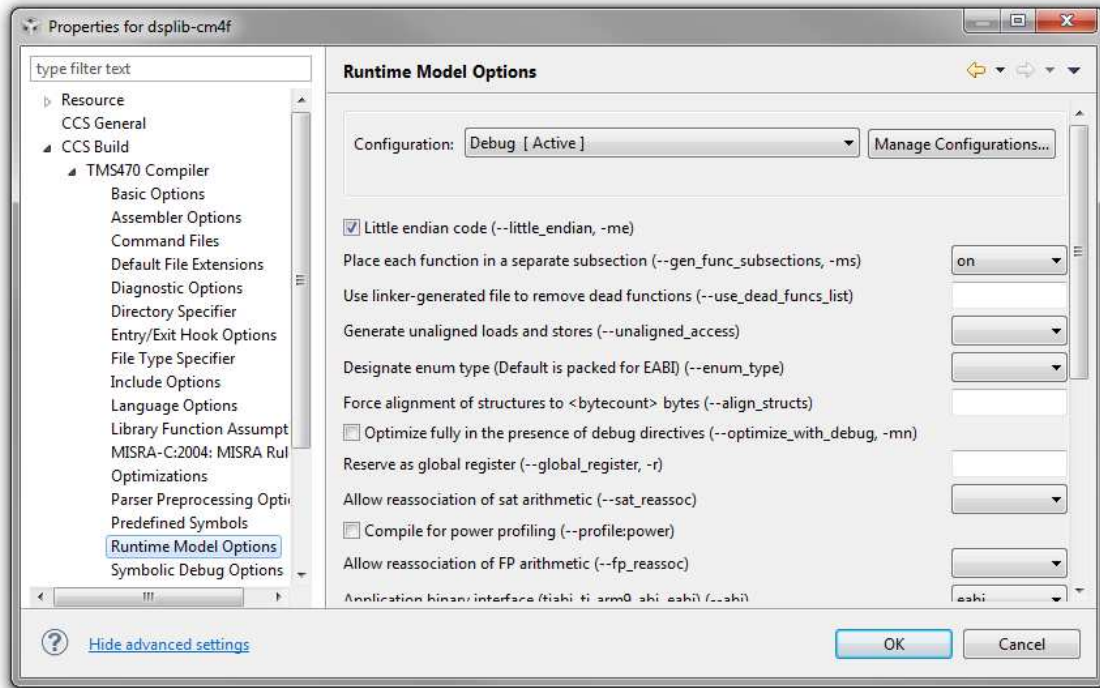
Properties for dsplib-cm4f

type filter text

Resource
CCS General
CCS Build
TMS470 Compiler
Basic Options
Assembler Options
Command Files
Default File Extensions
Diagnostic Options
Directory Specifier
Entry/Exit Hook Options
File Type Specifier
Include Options
Language Options
Library Function Assumpt
MISRA-C:2004: MISRA Rul
Optimizations
Parser Preprocessing Opti
Predefined Symbols
Runtime Model Options
Symbolic Debug Options

Runtime Model Options

Configuration: Debug [ Active ]
Manage Configurations...

Little endian code (--little_endian, -me)
Place each function in a separate subsection (--gen_func_subsections, -ms) on
Use linker-generated file to remove dead functions (--use_dead_funcs_list)
Generate unaligned loads and stores (--unaligned_access)
Designate enum type (Default is packed for EABI) (--enum_type)
Force alignment of structures to <bytecount> bytes (--align_structs)
Optimize fully in the presence of debug directives (--optimize_with_debug, -mn)
Reserve as global register (--global_register, -r)
Allow reassociation of sat arithmetic (--sat_reassoc)
Compile for power profiling (--profile:power)
Allow reassociation of FP arithmetic (--fp_reassoc)
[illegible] eabi

Hide advanced settings
OK
Cancel